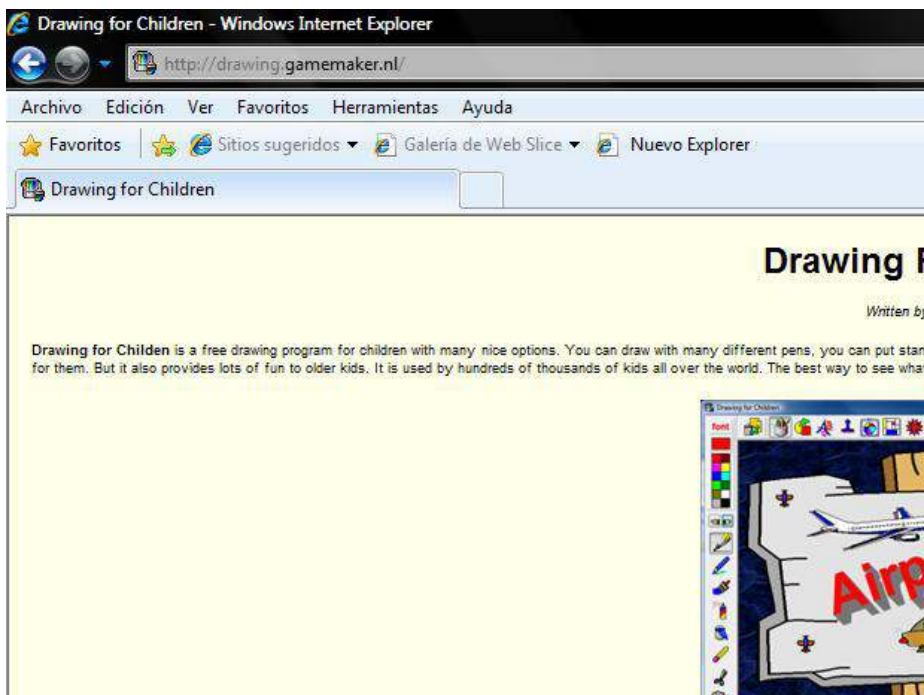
Drawing for Children - Windows Internet Explorer

http://drawing.gamemaker.nl/

Archivo Edición Ver Favoritos Herramientas Ayuda

Favoritos Sitios sugeridos Galería de Web Slice Nuevo Explorer

Drawing for Children

Drawing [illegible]

Written b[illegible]

**Drawing for Childen** is a free drawing program for children with many nice options. You can draw with many different pens, you can put star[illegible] for them. But it also provides lots of fun to older kids. It is used by hundreds of thousands of kids all over the world. The best way to see wha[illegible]

Drawing for Children

font

Airp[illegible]